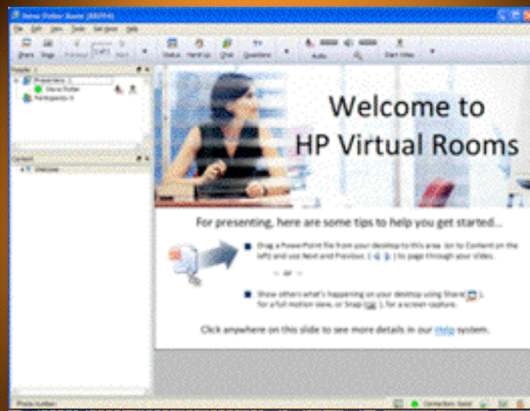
Welcome to HP Virtual Rooms

For presenting, here are some tips to help you get started...

Drag a PowerPoint file from your desktop to this area. Go to Content on the left and use Next and Previous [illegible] to page through your slides.

— or —

Show others what's happening on your desktop using Share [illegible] for a full motion view, or Snap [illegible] for a screen capture.

Click anywhere on this slide to see more details in our Help system.